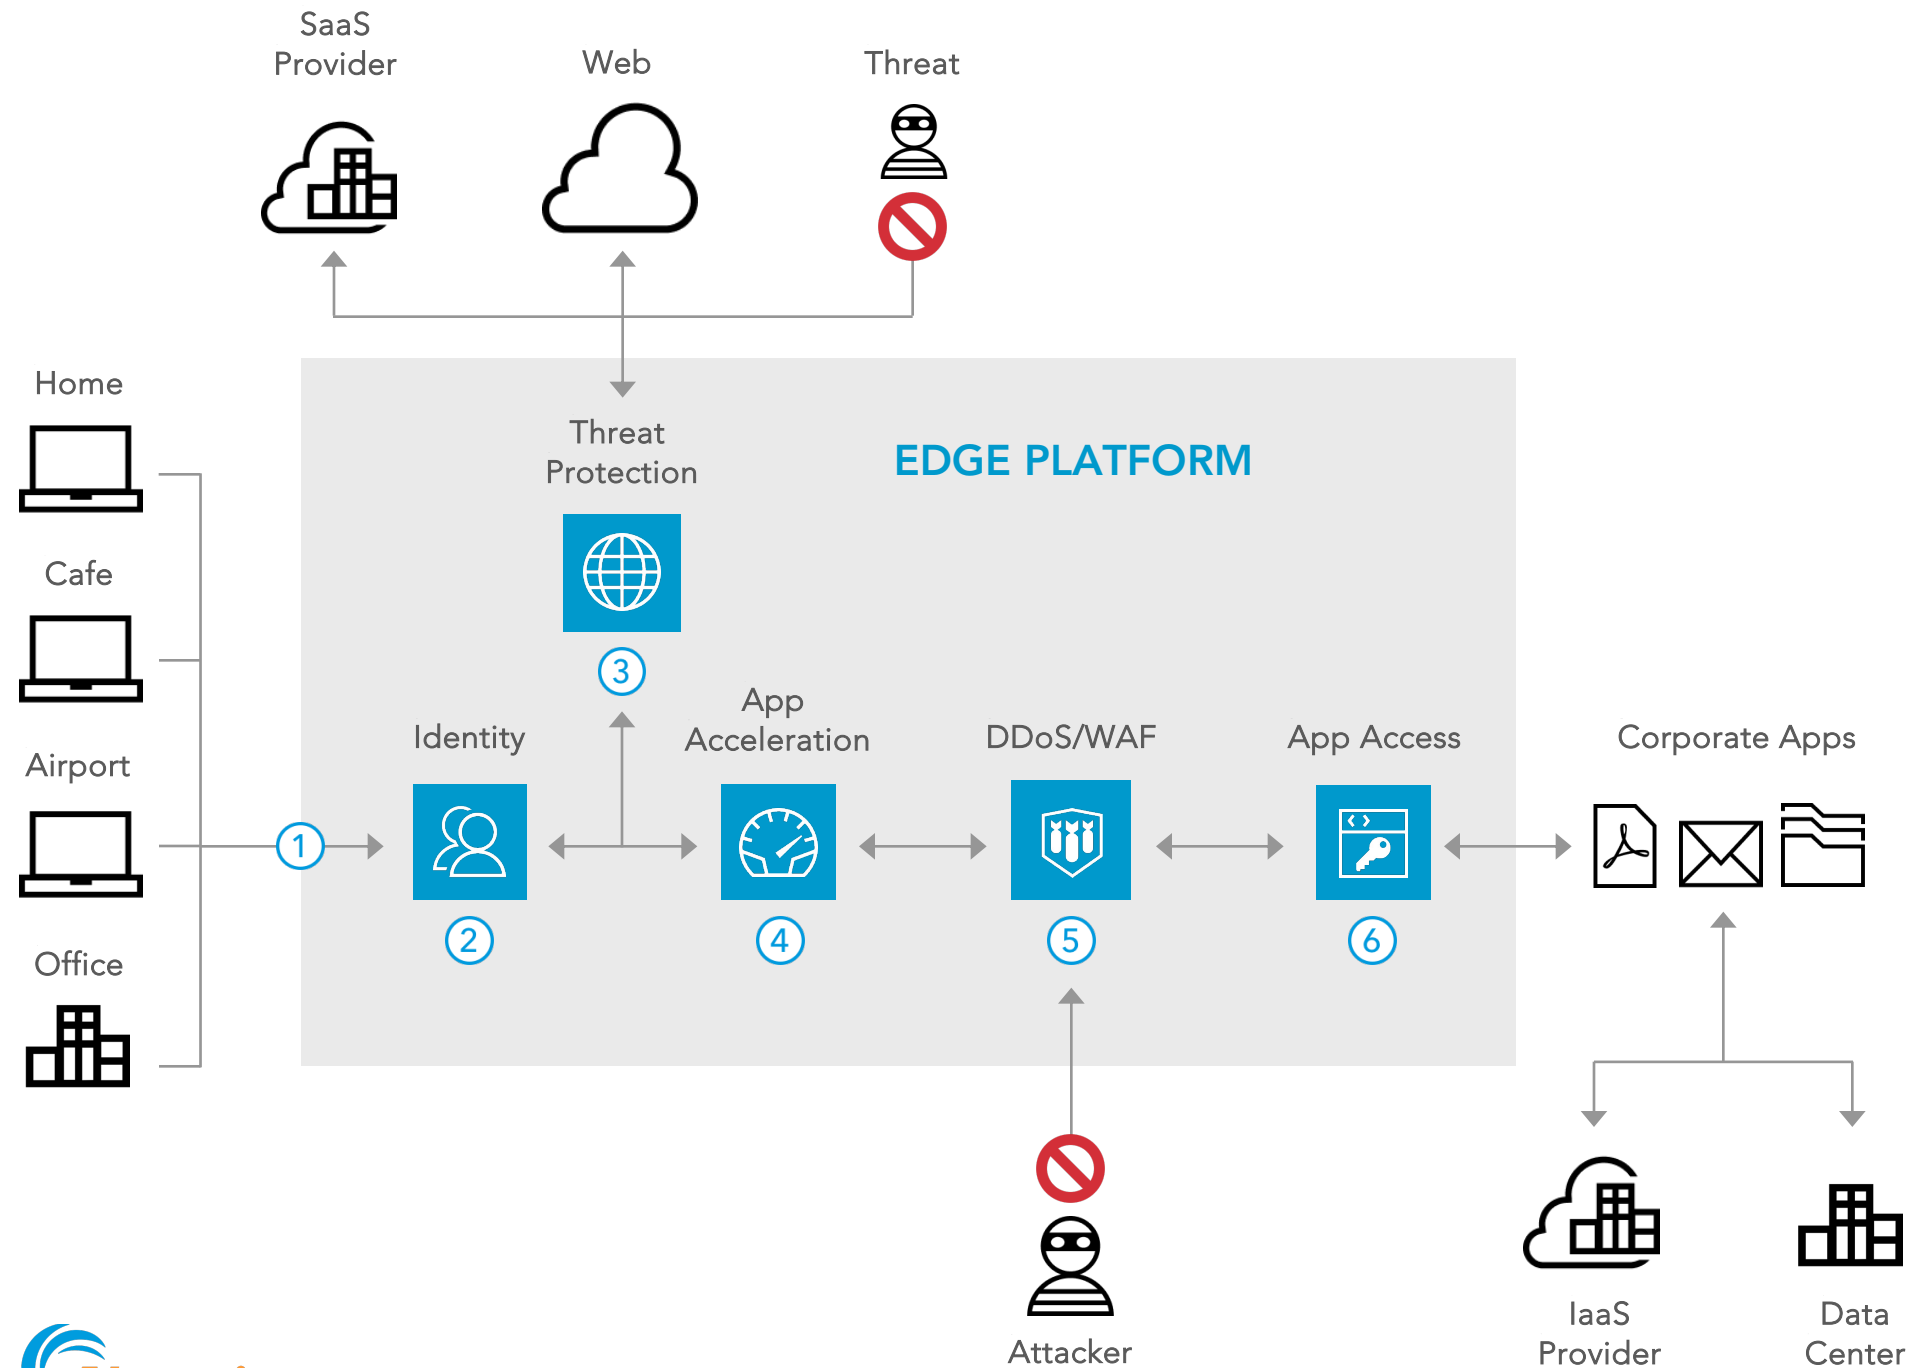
SaaS Provider

Web

Threat

Home

Cafe

Airport

Office

Threat Protection

EDGE PLATFORM

3

Identity

App Acceleration

DDoS/WAF

App Access

Corporate Apps

1

2

4

5

6

Attacker

IaaS Provider

Data Center